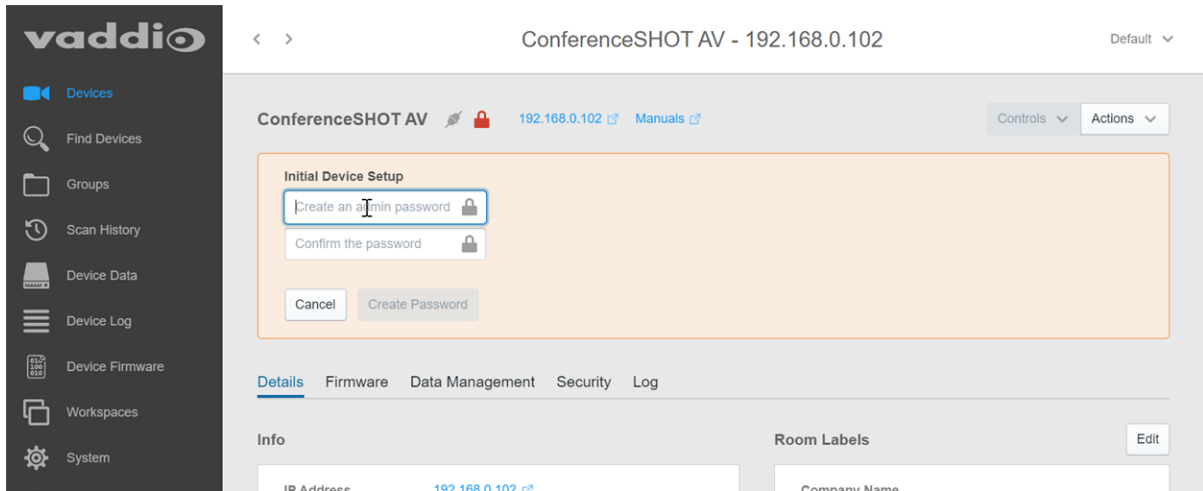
vaddio

Devices
Find Devices
Groups
Scan History
Device Data
Device Log
Device Firmware
Workspaces
System

< >
ConferenceSHOT AV - 192.168.0.102
Default

ConferenceSHOT AV
192.168.0.102
Manuals
Controls
Actions

Initial Device Setup
Create an admin password
Confirm the password
Cancel
Create Password

Details
Firmware
Data Management
Security
Log

Info
Room Labels
Edit

IP Address
192.168.0.102
Company Name